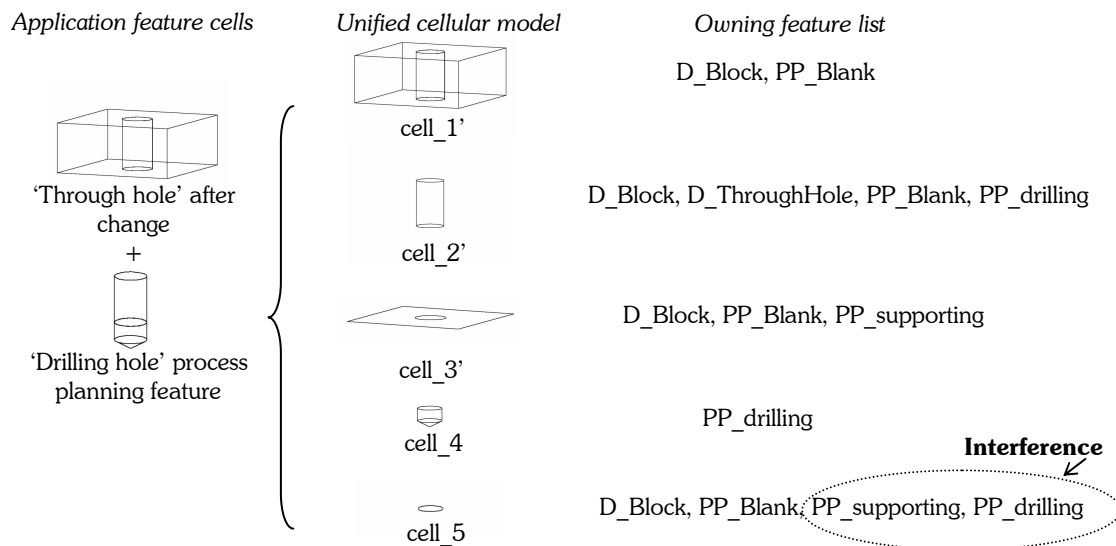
Application feature cells

Unified cellular model

Owning feature list

'Through hole' after change

+

'Drilling hole' process planning feature

cell_1'

D_Block, PP_Blank

cell_2'

D_Block, D_ThroughHole, PP_Blank, PP_drilling

cell_3'

D_Block, PP_Blank, PP_supporting

cell_4

PP_drilling

Interference

cell_5

D_Block, PP_Blank, PP_supporting, PP_drilling